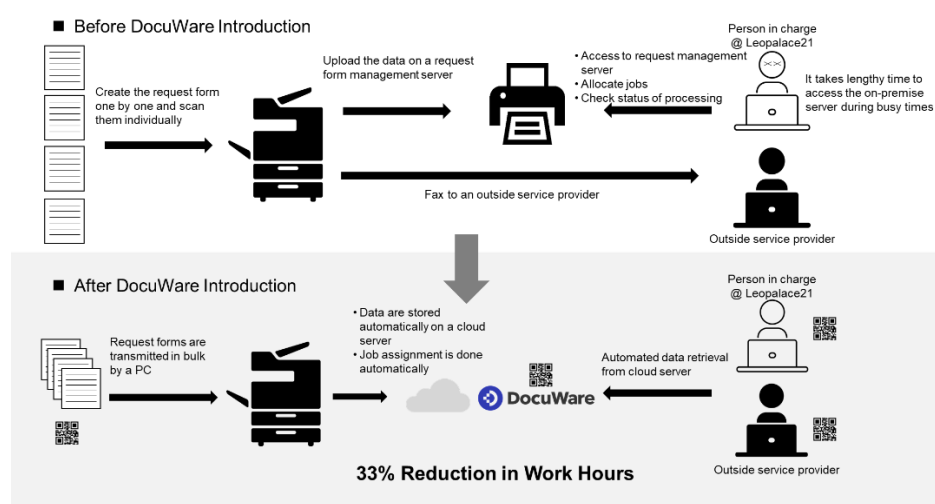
■ Before DocuWare Introduction

Create the request form one by one and scan them individually

Upload the data on a request form management server

• Access to request management server
• Allocate jobs
• Check status of processing

Person in charge @ Leopalace21

It takes lengthy time to access the on-premise server during busy times

Fax to an outside service provider

Outside service provider

■ After DocuWare Introduction

Request forms are transmitted in bulk by a PC

• Data are stored automatically on a cloud server
• Job assignment is done automatically

DocuWare

Automated data retrieval from cloud server

Person in charge @ Leopalace21

Outside service provider

33% Reduction in Work Hours